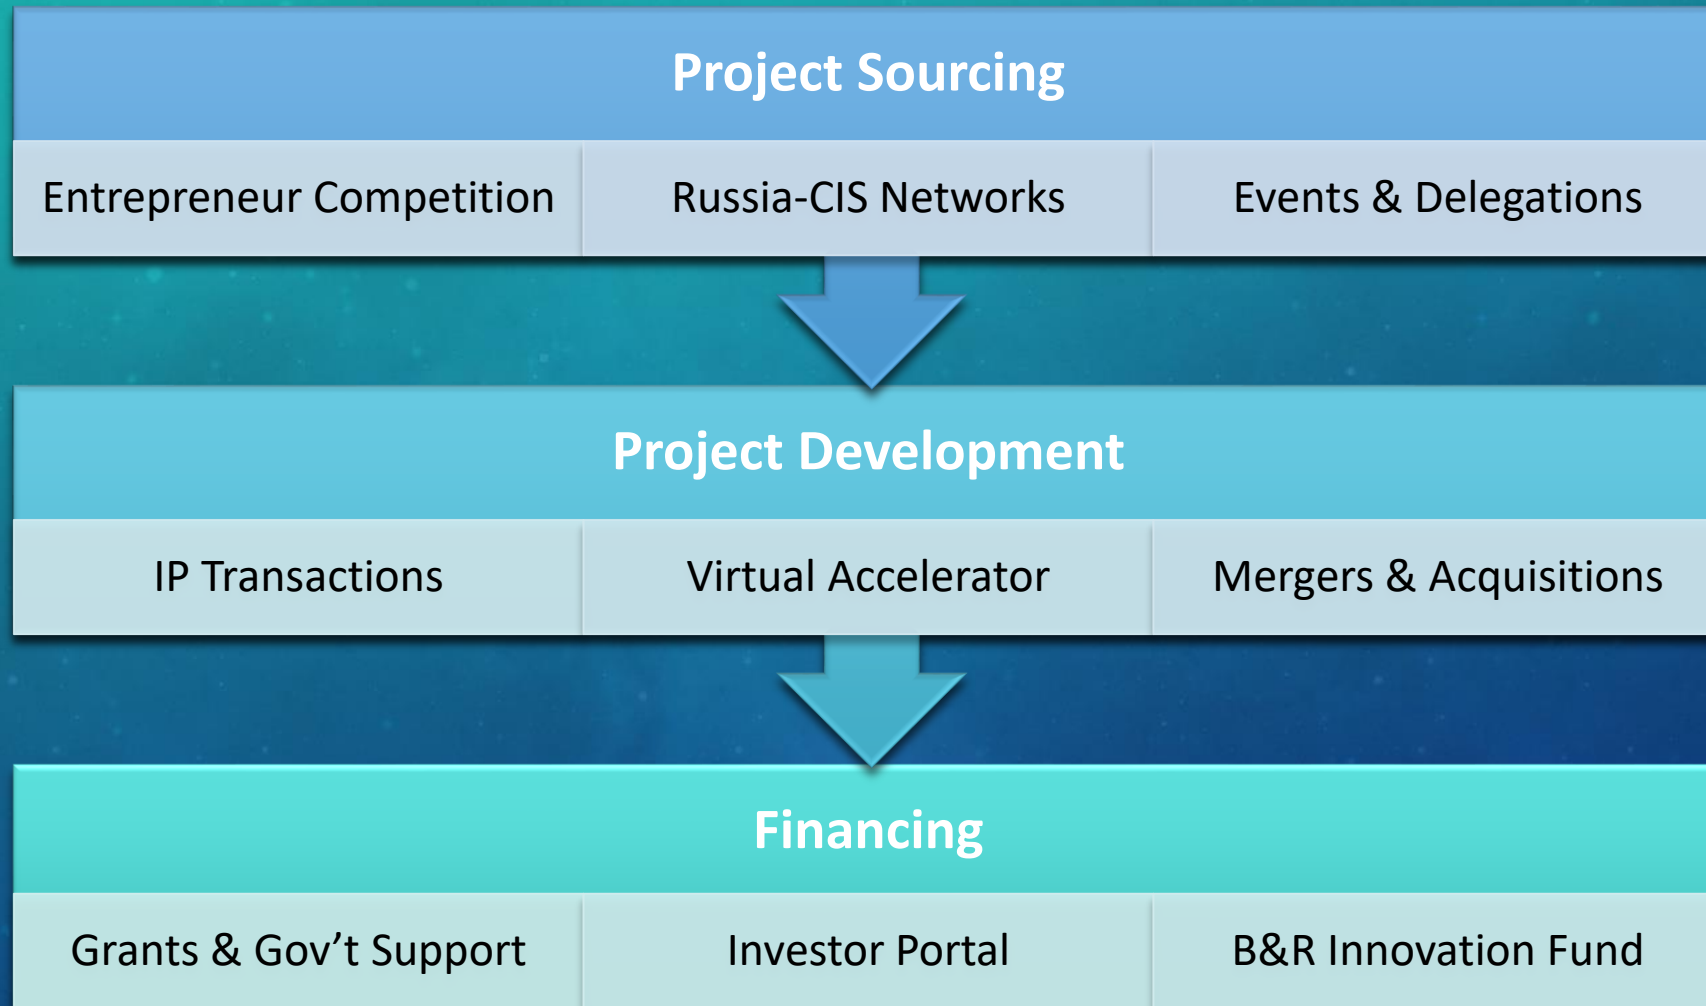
Project Sourcing

Entrepreneur Competition

Russia-CIS Networks

Events & Delegations

Project Development

IP Transactions

Virtual Accelerator

Mergers & Acquisitions

Financing

Grants & Gov’t Support

Investor Portal

B&R Innovation Fund